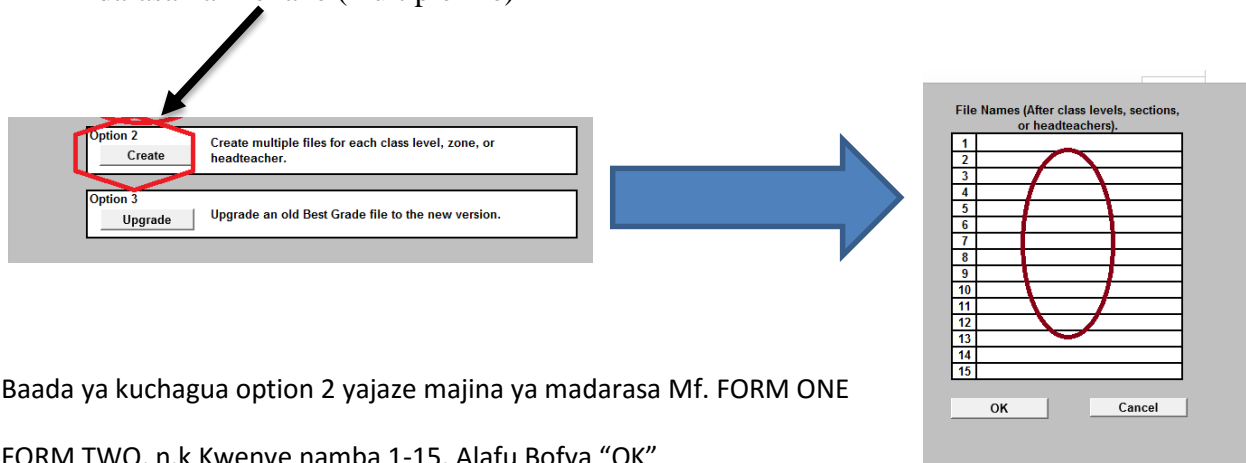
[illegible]

Option 2
Create
Create multiple files for each class level, zone, or headteacher.

Option 3
Upgrade
Upgrade an old Best Grade file to the new version.

File Names (After class levels, sections, or headteachers).

| 1 | |
|---|---|
| 2 | |
| 3 | |
| 4 | |
| 5 | |
| 6 | |
| 7 | |
| 8 | |
| 9 | |
| 10 | |
| 11 | |
| 12 | |
| 13 | |
| 14 | |
| 15 | |

OK
Cancel

Baada ya kuchagua option 2 yajaze majina ya madarasa Mf. FORM ONE FORM TWO, n.k Kwenye namba 1-15. Alafu Bofya "OK"